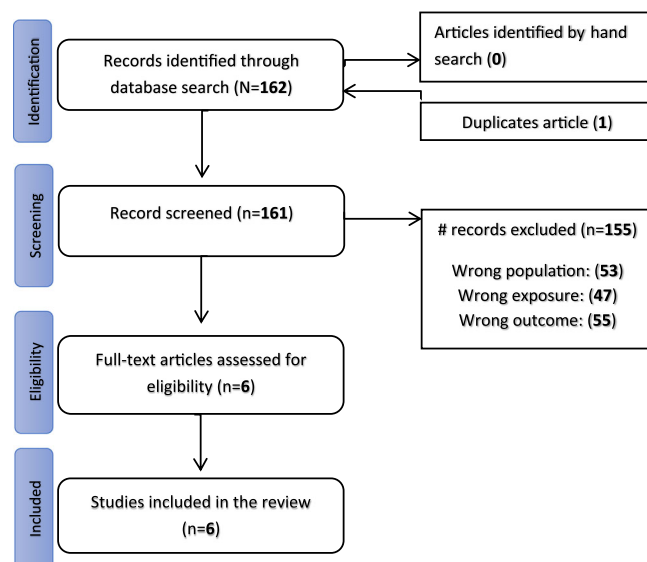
Identification

Records identified through database search (N=**162**)

Articles identified by hand search (**0**)

Duplicates article (**1**)

Screening

Record screened (n=**161**)

# records excluded (n=**155**)

Wrong population: (**53**)
Wrong exposure: (**47**)
Wrong outcome: (**55**)

Eligibility

Full-text articles assessed for eligibility (n=**6**)

Included

Studies included in the review (n=**6**)